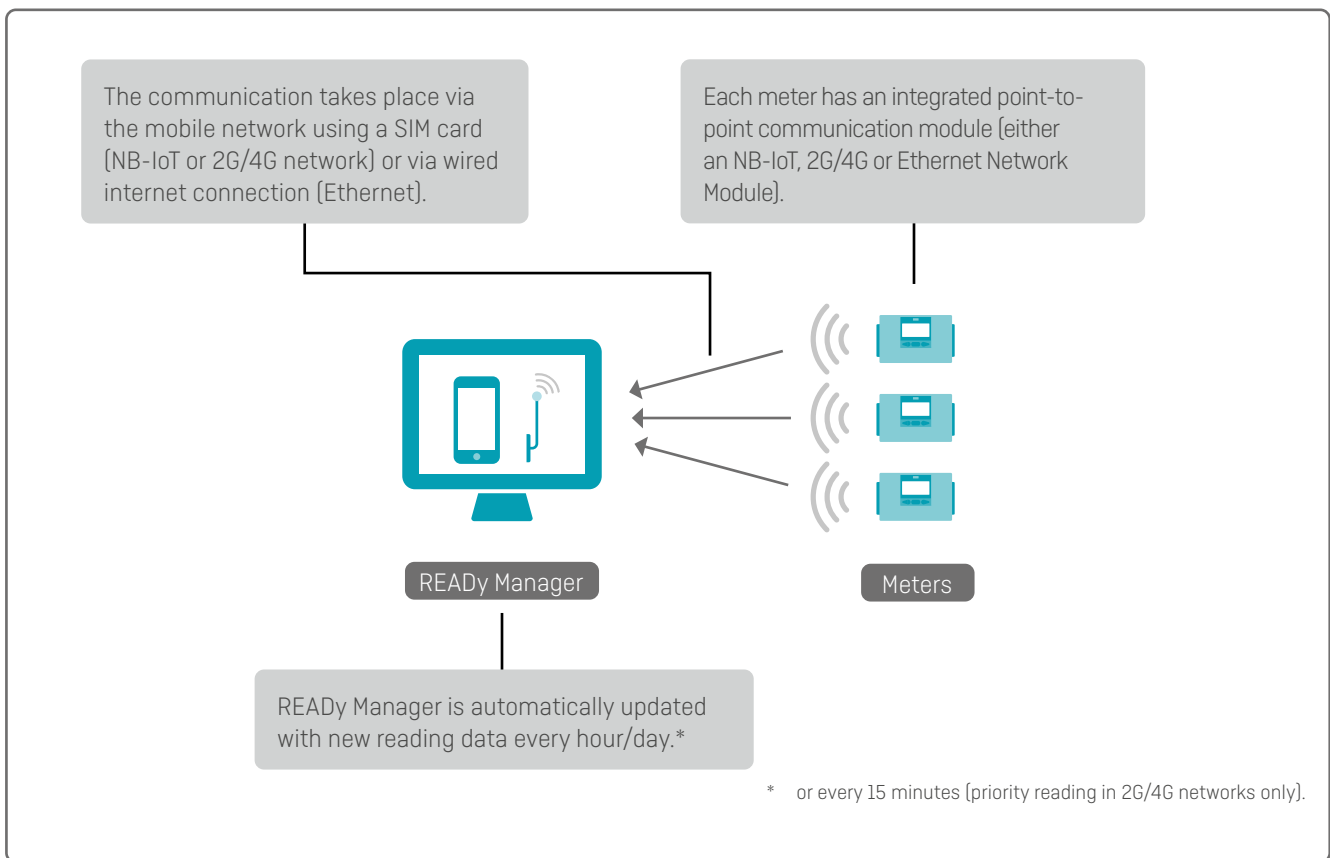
The communication takes place via the mobile network using a SIM card (NB-IoT or 2G/4G network) or via wired internet connection (Ethernet).

Each meter has an integrated point-to-point communication module (either an NB-IoT, 2G/4G or Ethernet Network Module).

READy Manager

Meters

READy Manager is automatically updated with new reading data every hour/day.*

* or every 15 minutes (priority reading in 2G/4G networks only).